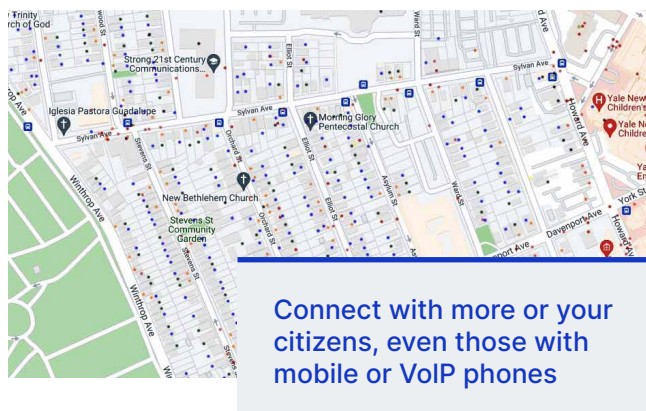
Trinity
rch of God
wood St
Ward St
Ave
Strong 21st Century Communications...
Sylvan Ave
Sylvan Ave
Iglesia Pastora Guadalupe
Sylvan Ave
Morning Glory Pentecostal Church
Yale New Children's
Yale New Childre
Howard Ave
Winthrop Ave
Stevens St
Orchard St
Elliot St
Elliot St
Asylum St
Ward St
New Bethlehem Church
Stevens St Community Garden
Winthrop Ave
Davenport Ave
York St
Howard Ave
Yale
En

Connect with more or your citizens, even those with mobile or VoIP phones